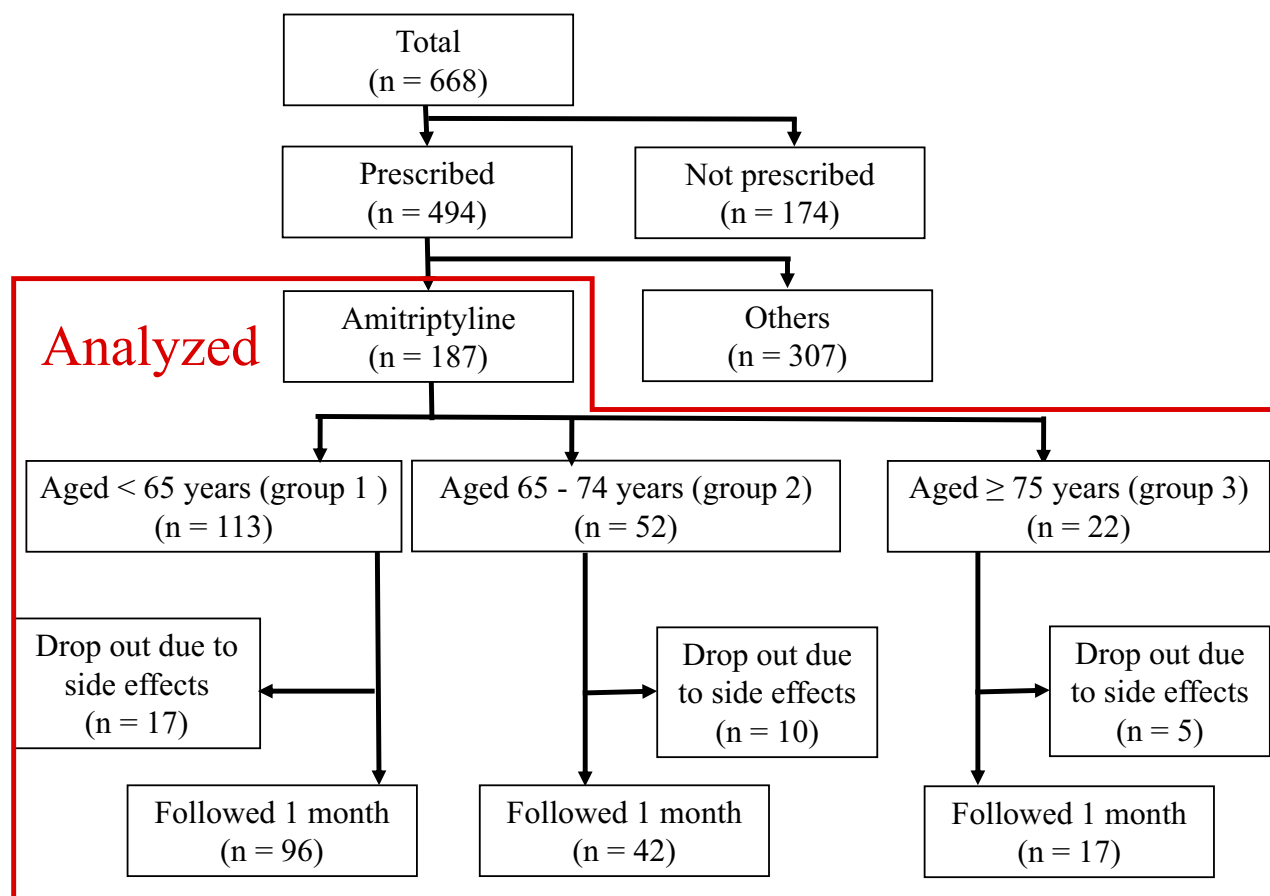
Total
(n = 668)

Prescribed
(n = 494)

Not prescribed
(n = 174)

Analyzed

Amitriptyline
(n = 187)

Others
(n = 307)

Aged < 65 years (group 1 )
(n = 113)

Aged 65 - 74 years (group 2)
(n = 52)

Aged ≥ 75 years (group 3)
(n = 22)

Drop out due to side effects
(n = 17)

Drop out due to side effects
(n = 10)

Drop out due to side effects
(n = 5)

Followed 1 month
(n = 96)

Followed 1 month
(n = 42)

Followed 1 month
(n = 17)